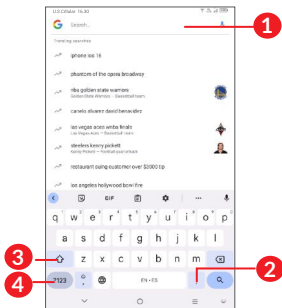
1
Search...
Trending searches
iphone ios 18
phantom of the opera broadway
nba golden state warriors
Golden State Warriors — Basketball team
canelo alvarez david benavidez
las vegas aces wnba finals
Las Vegas Aces — Basketball team
steelers kenny pickett
Kenny Pickett — American football quarterback
restaurant suing customer over $3000 tip
los angeles hollywood bowl fire
GIF
q w e r t y u i o p
a s d f g h j k l
z x c v b n m
?123 , EN • ES .
3
4
2